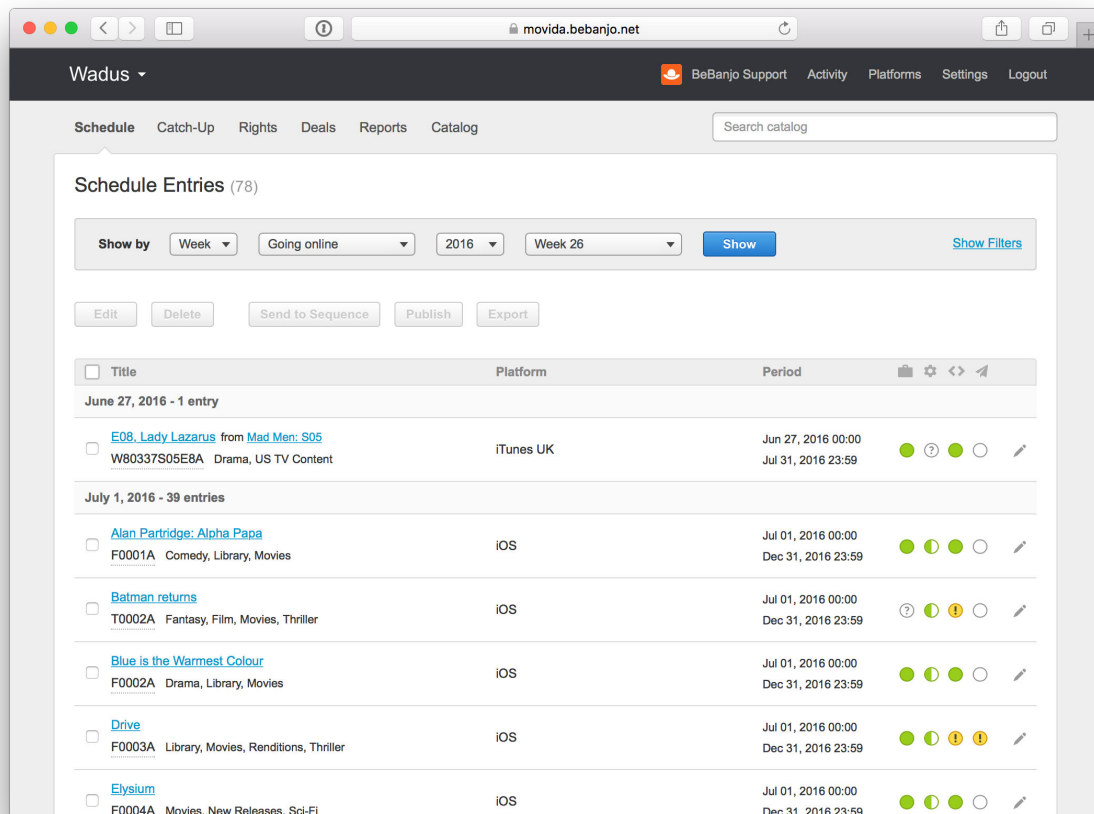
movida.bebanjo.net

Wadus ▾

BeBanjo Support Activity Platforms Settings Logout

Schedule Catch-Up Rights Deals Reports Catalog

Search catalog

Schedule Entries (78)

Show by Week Going online 2016 Week 26 Show

Show Filters

Edit Delete Send to Sequence Publish Export

| Title | Platform | Period |
|---|---|---|
| June 27, 2016 - 1 entry | | |
| E08, Lady Lazarus from Mad Men: S05 W80337S05E8A Drama, US TV Content | iTunes UK | Jun 27, 2016 00:00 Jul 31, 2016 23:59 |
| July 1, 2016 - 39 entries | | |
| Alan Partridge: Alpha Papa F0001A Comedy, Library, Movies | iOS | Jul 01, 2016 00:00 Dec 31, 2016 23:59 |
| Batman returns T0002A Fantasy, Film, Movies, Thriller | iOS | Jul 01, 2016 00:00 Dec 31, 2016 23:59 |
| Blue is the Warmest Colour F0002A Drama, Library, Movies | iOS | Jul 01, 2016 00:00 Dec 31, 2016 23:59 |
| Drive F0003A Library, Movies, Renditions, Thriller | iOS | Jul 01, 2016 00:00 Dec 31, 2016 23:59 |
| Elysium F0004A Movies, New Releases, Sci-Fi | iOS | Jul 01, 2016 00:00 Dec 31, 2016 23:59 |